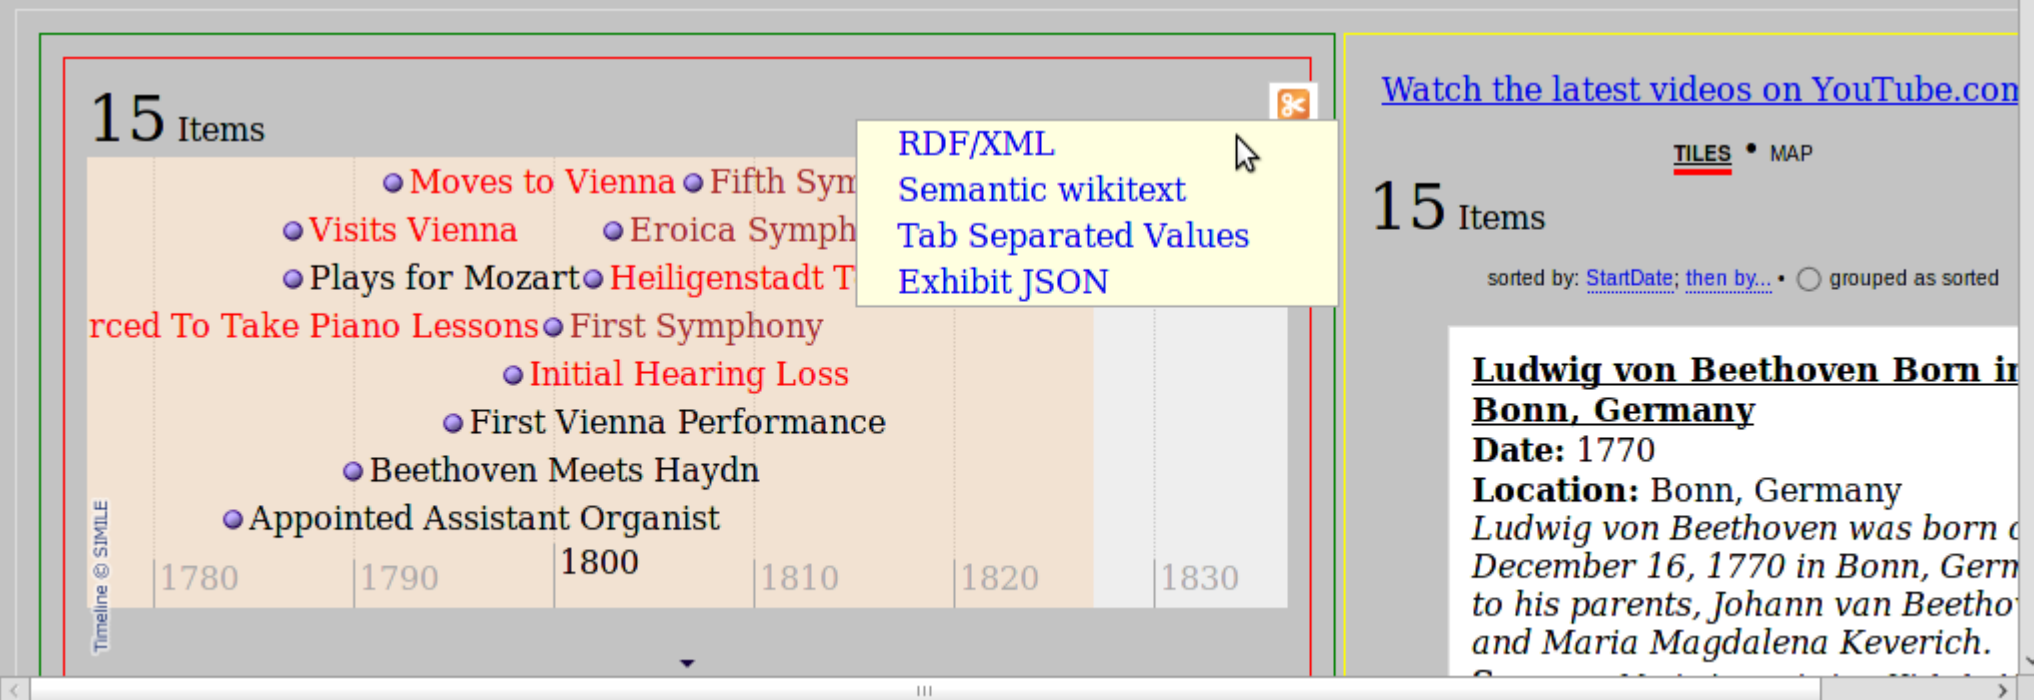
15 Items

Moves to Vienna Fifth Sym
Visits Vienna Eroica Symph
Plays for Mozart Heiligenstadt T
rced To Take Piano Lessons First Symphony
Initial Hearing Loss
First Vienna Performance
Beethoven Meets Haydn
Appointed Assistant Organist

1780 1790 1800 1810 1820 1830

Timeline © SIMILE

RDF/XML
Semantic wikitext
Tab Separated Values
Exhibit JSON

Watch the latest videos on YouTube.com

TILES • MAP

15 Items

sorted by: StartDate; then by... • grouped as sorted

**Ludwig von Beethoven Born in Bonn, Germany**
**Date:** 1770
**Location:** Bonn, Germany
*Ludwig von Beethoven was born o December 16, 1770 in Bonn, Germ to his parents, Johann van Beetho and Maria Magdalena Keverich.*
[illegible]